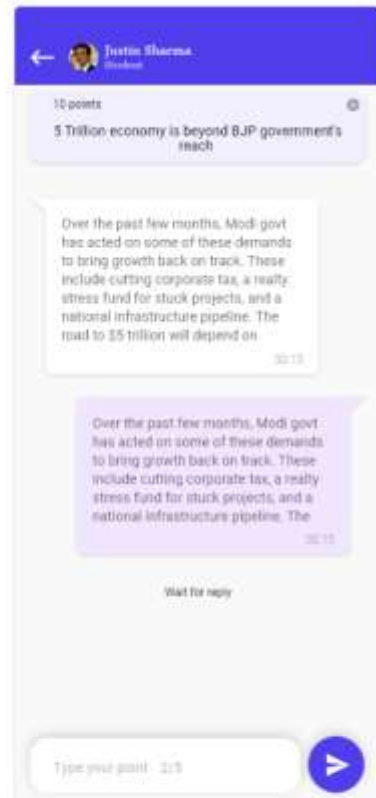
Justin Sharma
Student

10 points

5 Trillion economy is beyond BJP government's reach

Over the past few months, Modi govt has acted on some of these demands to bring growth back on track. These include cutting corporate tax, a realty stress fund for stuck projects, and a national infrastructure pipeline. The road to $5 trillion will depend on

20:15

Over the past few months, Modi govt has acted on some of these demands to bring growth back on track. These include cutting corporate tax, a realty stress fund for stuck projects, and a national infrastructure pipeline. The

20:15

Wait for reply

Type your point 2/5